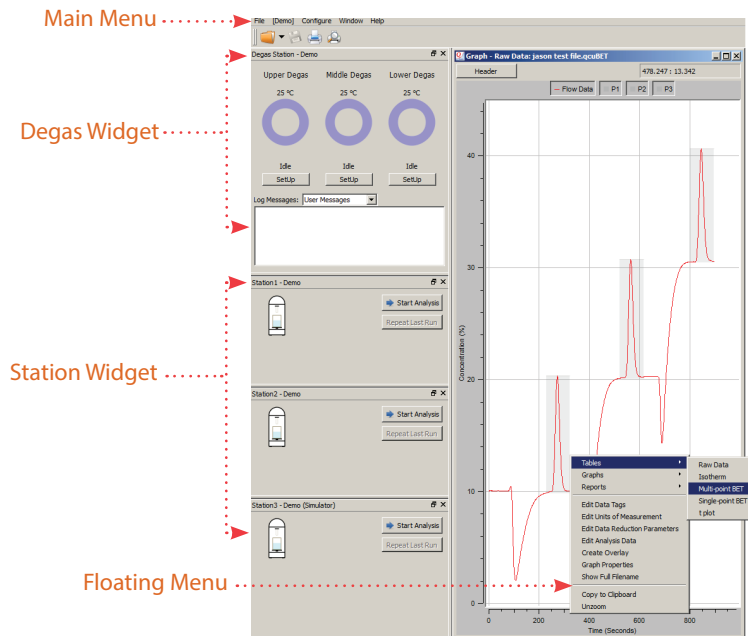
Main Menu

File [Demo] Configure Window Help

Degas Station - Demo

Upper Degas Middle Degas Lower Degas

25 ºC 25 ºC 25 ºC

Idle Idle Idle

SetUp SetUp SetUp

Log Messages: User Messages

Degas Widget

Station1 - Demo

Start Analysis

Repeat Last Run

Station2 - Demo

Start Analysis

Repeat Last Run

Station3 - Demo (Simulator)

Start Analysis

Repeat Last Run

Station Widget

Graph - Raw Data: jason test file.qcuBET

Header

478.247 : 13.342

-- Flow Data P1 P2 P3

Concentration (%)

40

30

20

10

0

0 200 400 600 800

Time (Seconds)

Tables
Graphs
Reports
Edit Data Tags
Edit Units of Measurement
Edit Data Reduction Parameters
Edit Analysis Data
Create Overlay
Graph Properties
Show Full Filename
Copy to Clipboard
Unzoom

Raw Data
Isotherm
Multi-point BET
Single-point BET
t plot

Floating Menu